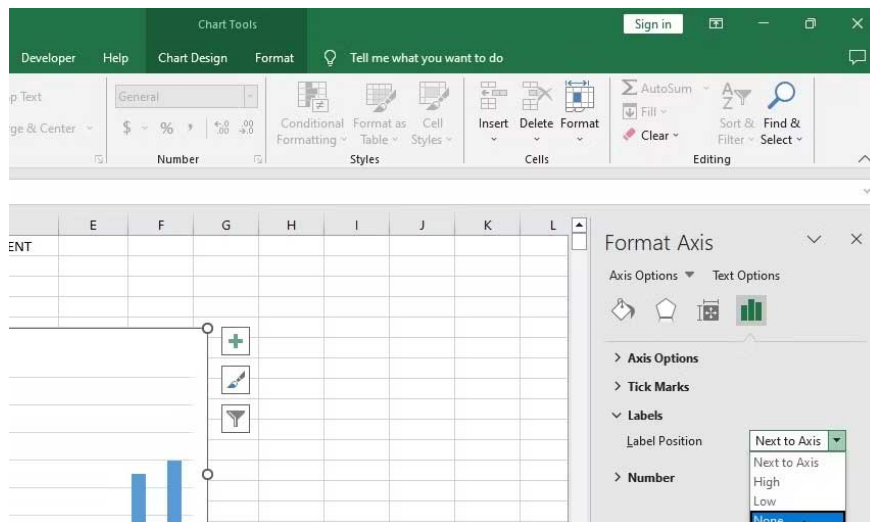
Chart Tools

Sign in

Developer Help Chart Design Format Tell me what you want to do

p Text

ge & Center

General

$ % , $^{+.0}_{.00}$ $^{.00}_{\to.0}$

Number

Conditional Formatting

Format as Table

Cell Styles

Styles

Insert

Delete

Format

Cells

AutoSum

Fill

Clear

Sort & Filter

Find & Select

Editing

| | E | F | G | H | I | J | K | L |
|---|---|---|---|---|---|---|---|---|
| ENT | | | | | | | | |

Format Axis

Axis Options Text Options

Axis Options

Tick Marks

Labels

Label Position Next to Axis

Number

Next to Axis
High
Low
None